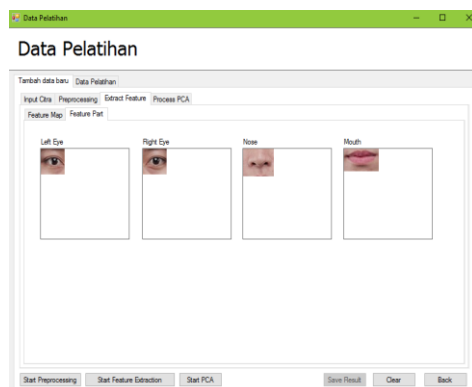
Data Pelatihan

Data Pelatihan

Tambah data baru | Data Pelatihan

Input Citra | Preprocessing | Extract Feature | Process PCA

Feature Map | Feature Part

Left Eye

Right Eye

Nose

Mouth

Start Preprocessing | Start Feature Extraction | Start PCA | Save Result | Clear | Back